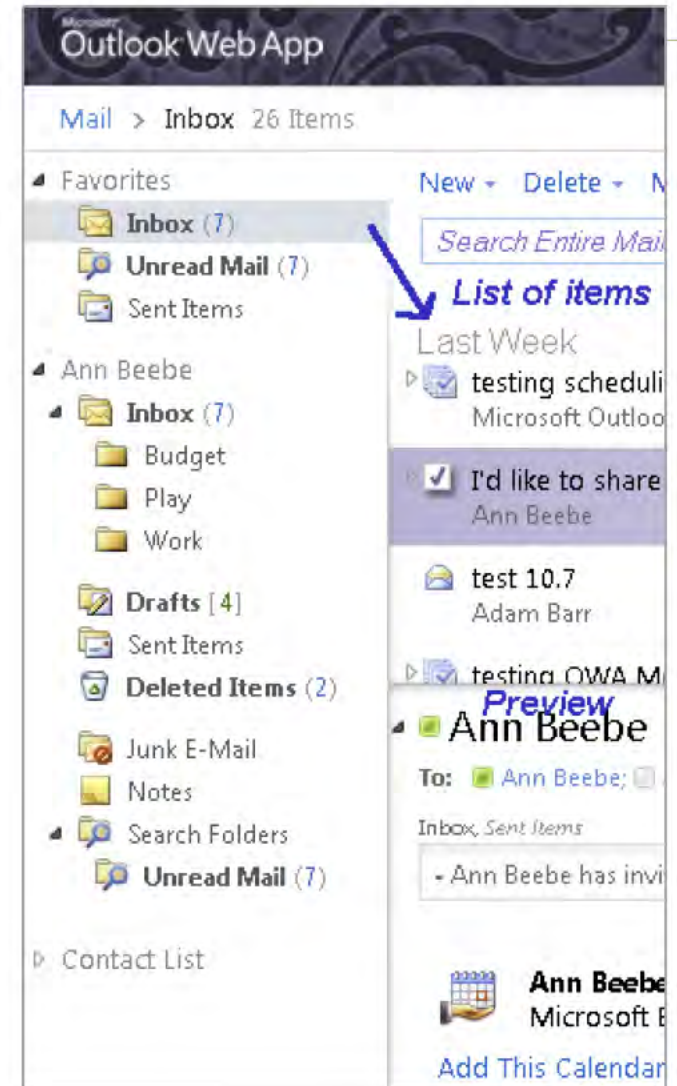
Microsoft Outlook Web App

Mail > Inbox 26 Items

Favorites
Inbox (7)
Unread Mail (7)
Sent Items

Ann Beebe
Inbox (7)
Budget
Play
Work
Drafts [4]
Sent Items
Deleted Items (2)
Junk E-Mail
Notes
Search Folders
Unread Mail (7)

Contact List

New Delete M

Search Entire Mai

List of items

Last Week
testing scheduli
Microsoft Outloo

I'd like to share
Ann Beebe

test 10.7
Adam Barr

testing OWA M

Preview

Ann Beebe
To: Ann Beebe;
Inbox, Sent Items
- Ann Beebe has invi

Ann Beebe
Microsoft E

Add This Calendar